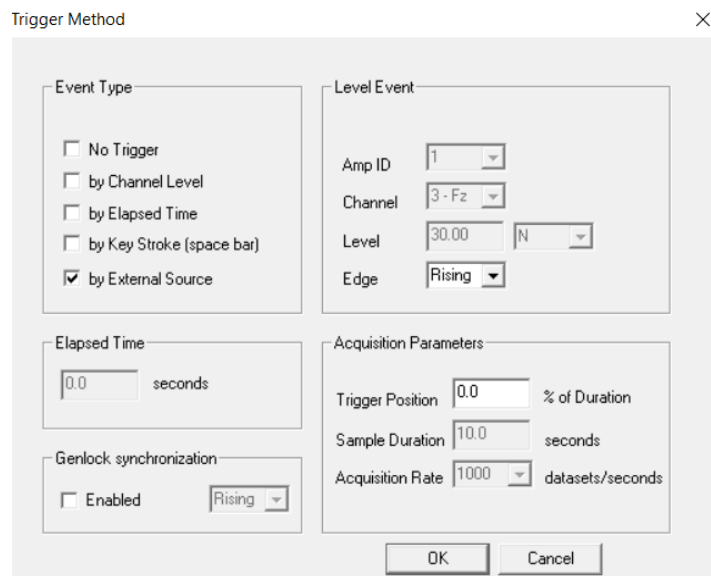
Trigger Method

Event Type

No Trigger

by Channel Level

by Elapsed Time

by Key Stroke (space bar)

by External Source

Level Event

Amp ID 1

Channel 3 - Fz

Level 30.00 N

Edge Rising

Elapsed Time

0.0 seconds

Acquisition Parameters

Trigger Position 0.0 % of Duration

Sample Duration 10.0 seconds

Acquisition Rate 1000 datasets/seconds

Genlock synchronization

Enabled Rising

OK Cancel